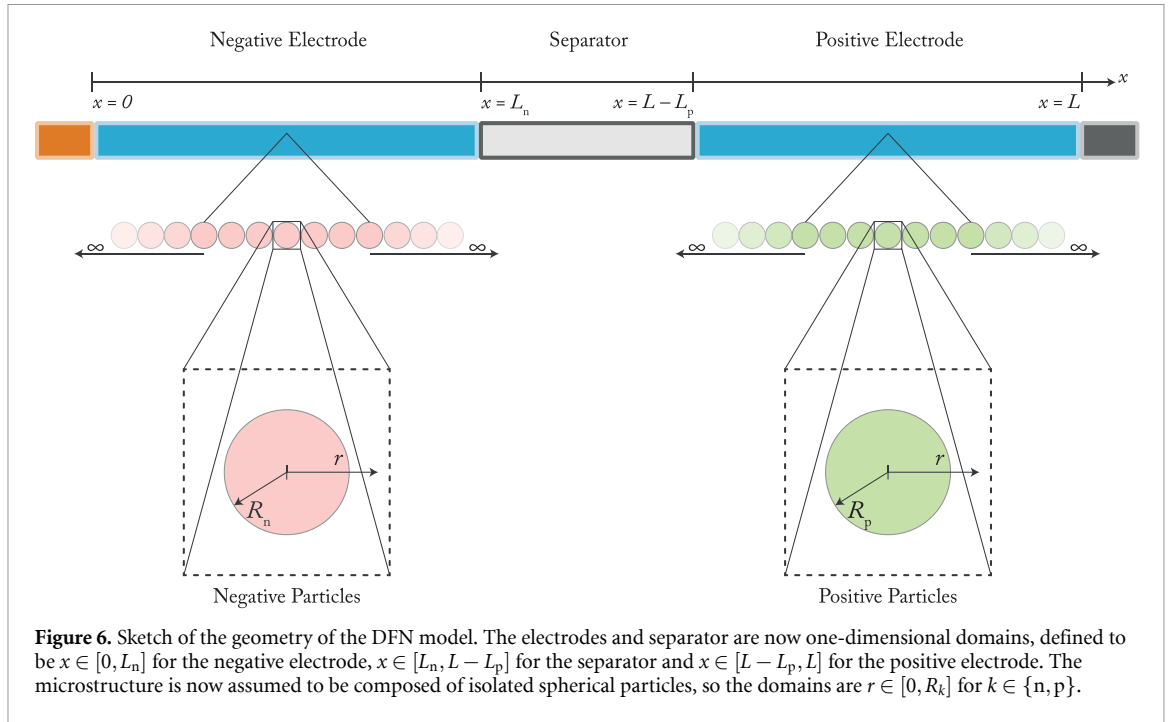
Negative Electrode

Separator

Positive Electrode

$x$

$x = 0$

$x = L_n$

$x = L - L_p$

$x = L$

$\infty$

$\infty$

$\infty$

$\infty$

$r$

$R_n$

$r$

$R_p$

Negative Particles

Positive Particles

**Figure 6.** Sketch of the geometry of the DFN model. The electrodes and separator are now one-dimensional domains, defined to be $x \in [0, L_\mathrm{n}]$ for the negative electrode, $x \in [L_\mathrm{n}, L - L_\mathrm{p}]$ for the separator and $x \in [L - L_\mathrm{p}, L]$ for the positive electrode. The microstructure is now assumed to be composed of isolated spherical particles, so the domains are $r \in [0, R_k]$ for $k \in \{\mathrm{n}, \mathrm{p}\}$.